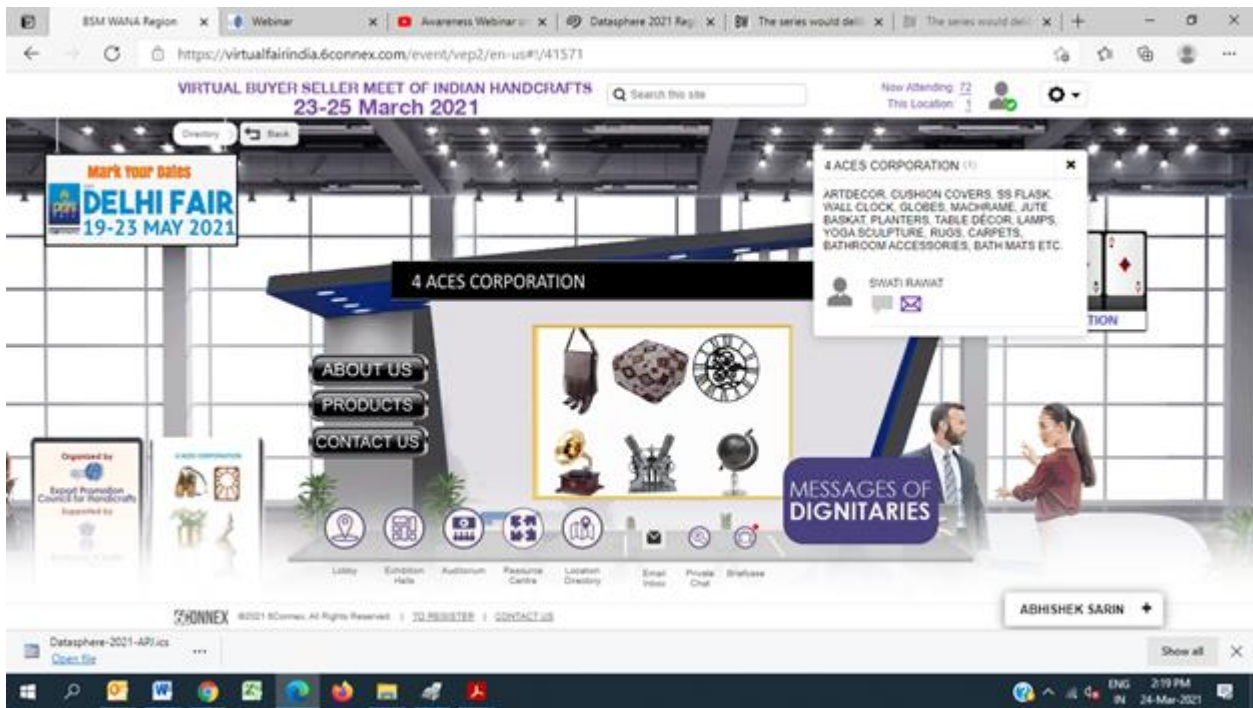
BSM WANA Region | Webinar | Awareness Webinar | Datasphere 2021 Reg | The series would deli | The series would deli

https://virtualfairindia.6connex.com/event/vep2/en-us#!/41571

VIRTUAL BUYER SELLER MEET OF INDIAN HANDCRAFTS
23-25 March 2021

Search this site

Now Attending: 72
This Location: 1

Directory | Back

Mark Your Dates
DELHI FAIR
19-23 MAY 2021

4 ACES CORPORATION

4 ACES CORPORATION (1)

ARTDECOR, CUSHION COVERS, SS FLASK, WALL CLOCK, GLOBES, MACHRAME, JUTE BASKAT, PLANTERS, TABLE DÉCOR, LAMPS, YOGA SCULPTURE, RUGS, CARPETS, BATHROOM ACCESSORIES, BATH MATS ETC.

SWATI RAWAT

TION

ABOUT US
PRODUCTS
CONTACT US

MESSAGES OF DIGNITARIES

Organized by
Export Promotion Council for Handicrafts
Supported by

4 ACES CORPORATION

Lobby | Exhibition Halls | Auditorium | Resource Centre | Location Directory | Email Inbox | Private Chat | Briefcase

6CONNEX ©2021 6Connex. All Rights Reserved | TO REGISTER | CONTACT US

ABHISHEK SARIN +

Datasphere-2021-API.ics
Open file

Show all

ENG IN 2:19 PM 24-Mar-2021